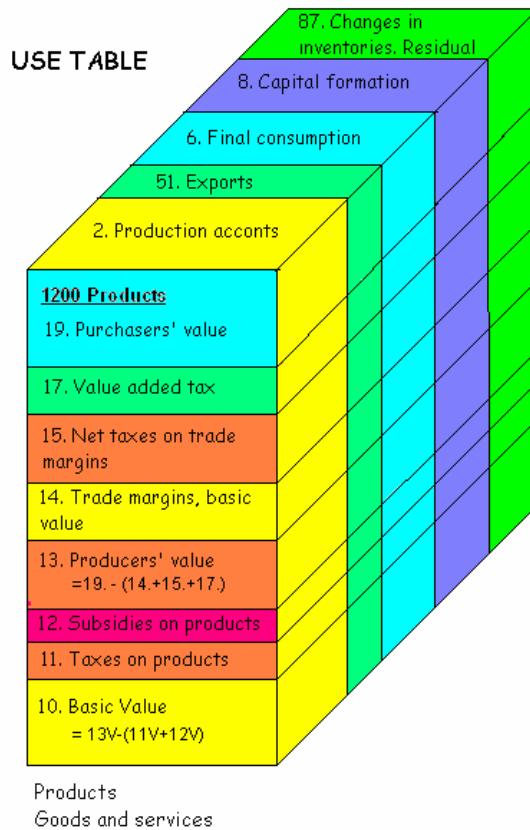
USE TABLE

87. Changes in inventories. Residual

8. Capital formation

6. Final consumption

51. Exports

2. Production acconts

1200 Products
19. Purchasers' value

17. Value added tax

15. Net taxes on trade margins

14. Trade margins, basic value

13. Producers' value =19. - (14.+15.+17.)

12. Subsidies on products

11. Taxes on products

10. Basic Value = 13V-(11V+12V)

Products
Goods and services